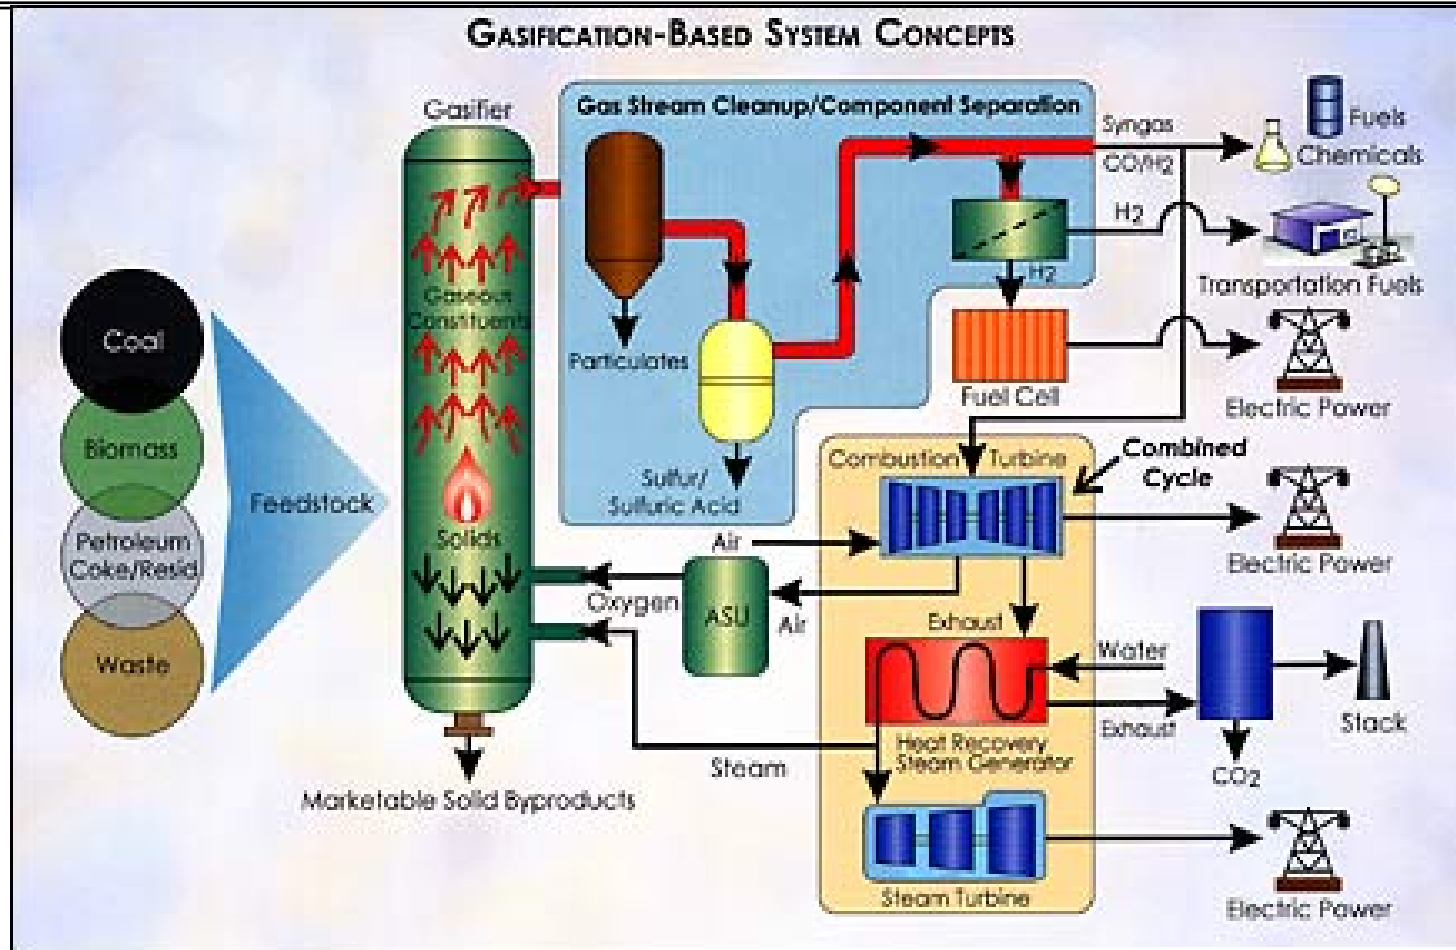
GASIFICATION-BASED SYSTEM CONCEPTS

Gasifier

Gas Stream Cleanup/Component Separation

Syngas
CO/H2

Fuels
Chemicals

$H_2$

Transportation Fuels

$H_2$

Gaseous Constituents

Coal

Biomass

Petroleum Coke/Resid

Waste

Feedstock

Particulates

Fuel Cell

Electric Power

Sulfur/ Sulfuric Acid

Combustion Turbine

Combined Cycle

Solids

Air

Electric Power

Oxygen

ASU

Air

Exhaust

Water

Exhaust

Stack

Heat Recovery Steam Generator

$CO_2$

Steam

Marketable Solid Byproducts

Steam Turbine

Electric Power